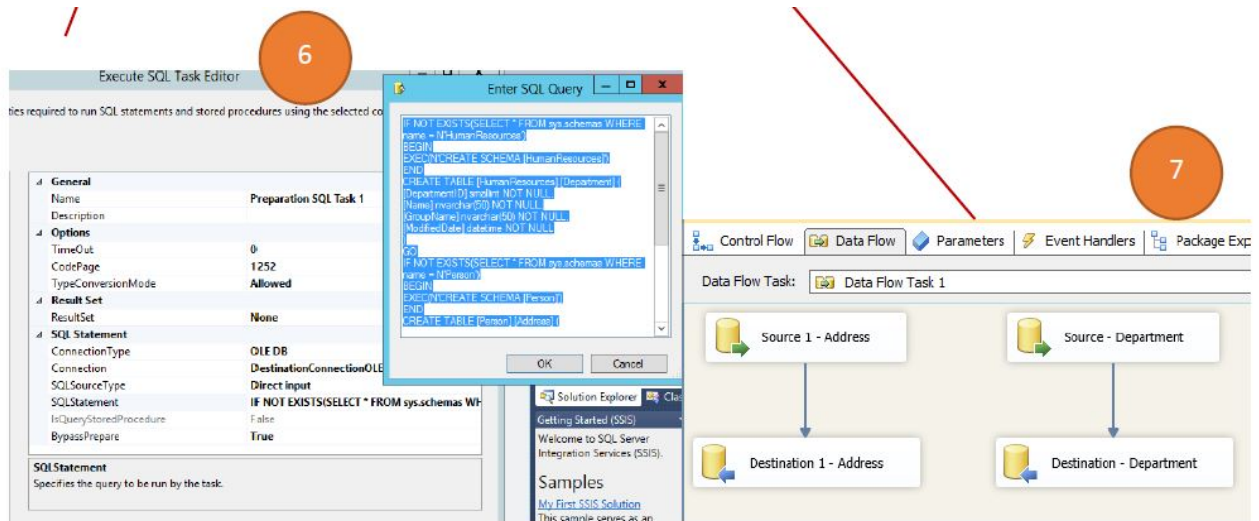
6

Execute SQL Task Editor

ties required to run SQL statements and stored procedures using the selected co

| General | |
|---|---|
| Name | Preparation SQL Task 1 |
| Description | |
| **Options** | |
| TimeOut | 0 |
| CodePage | 1252 |
| TypeConversionMode | Allowed |
| **Result Set** | |
| ResultSet | None |
| **SQL Statement** | |
| ConnectionType | OLE DB |
| Connection | DestinationConnectionOLE |
| SQLSourceType | Direct input |
| SQLStatement | IF NOT EXISTS(SELECT * FROM sys.schemas WH |
| IsQueryStoredProcedure | False |
| BypassPrepare | True |

SQLStatement
Specifies the query to be run by the task.

Enter SQL Query

IF NOT EXISTS(SELECT * FROM sys.schemas WHERE name = N'HumanResources')
BEGIN
EXEC(N'CREATE SCHEMA [HumanResources]')
END
CREATE TABLE [HumanResources].[Department] (
[DepartmentID] smallint NOT NULL,
[Name] nvarchar(50) NOT NULL,
[GroupName] nvarchar(50) NOT NULL,
[ModifiedDate] datetime NOT NULL
)
GO
IF NOT EXISTS(SELECT * FROM sys.schemas WHERE name = N'Person')
BEGIN
EXEC(N'CREATE SCHEMA [Person]')
END
CREATE TABLE [Person].[Address] (

OK
Cancel

Solution Explorer
Clas
Getting Started (SSIS)
Welcome to SQL Server Integration Services (SSIS).
Samples
My First SSIS Solution
This sample serves as an

7

Control Flow
Data Flow
Parameters
Event Handlers
Package Exp

Data Flow Task:
Data Flow Task 1

Source 1 - Address
Source - Department
Destination 1 - Address
Destination - Department